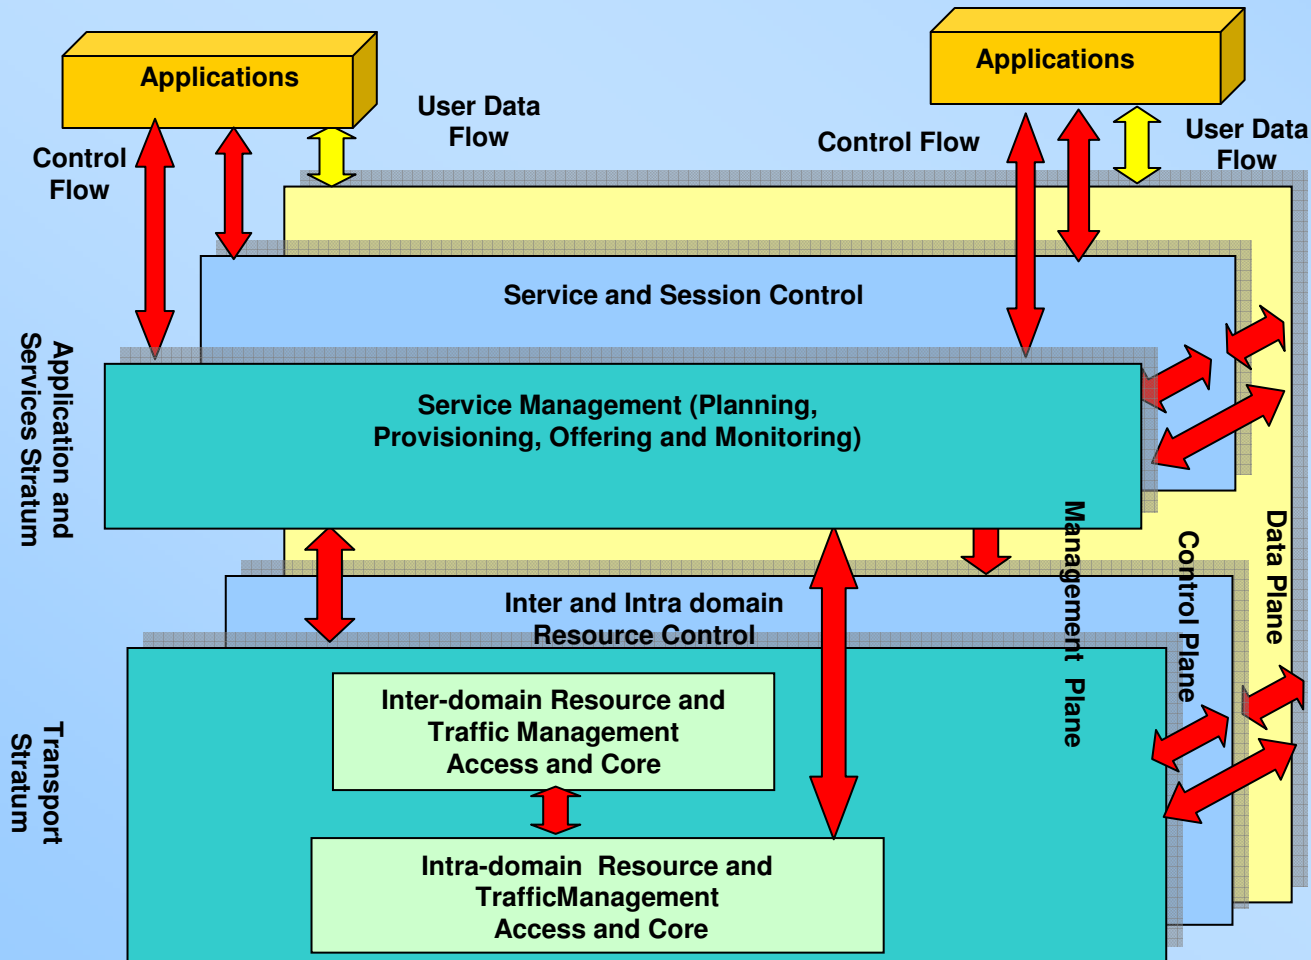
Applications

Control Flow

User Data Flow

Applications

Control Flow

User Data Flow

Service and Session Control

Application and Services Stratum

Service Management (Planning, Provisioning, Offering and Monitoring)

Management Plane

Control Plane

Data Plane

Inter and Intra domain Resource Control

Inter-domain Resource and Traffic Management Access and Core

Transport Stratum

Intra-domain Resource and TrafficManagement Access and Core